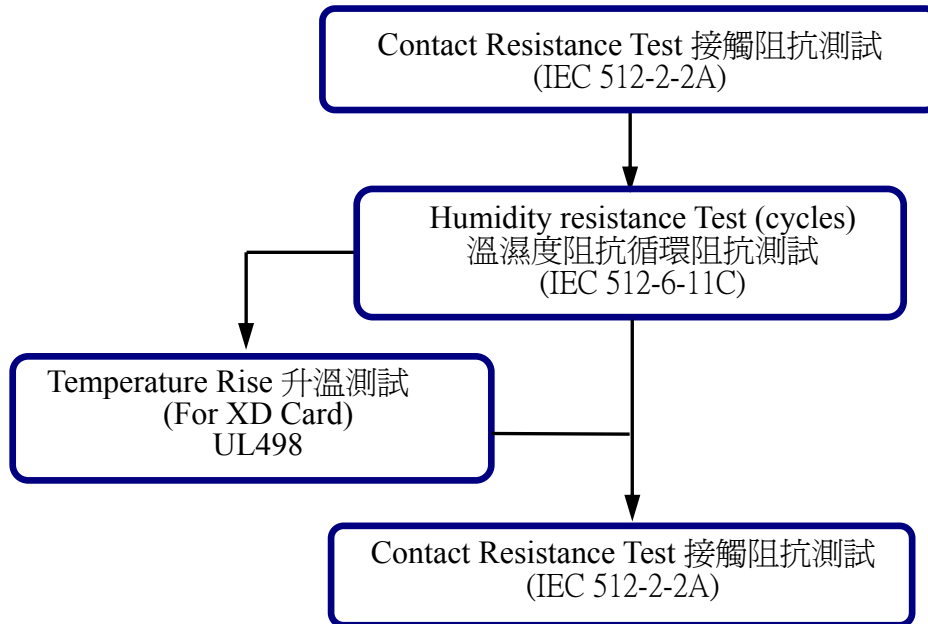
Contact Resistance Test 接觸阻抗測試
(IEC 512-2-2A)

Humidity resistance Test (cycles)
溫濕度阻抗循環阻抗測試
(IEC 512-6-11C)

Temperature Rise 升溫測試
(For XD Card)
UL498

Contact Resistance Test 接觸阻抗測試
(IEC 512-2-2A)